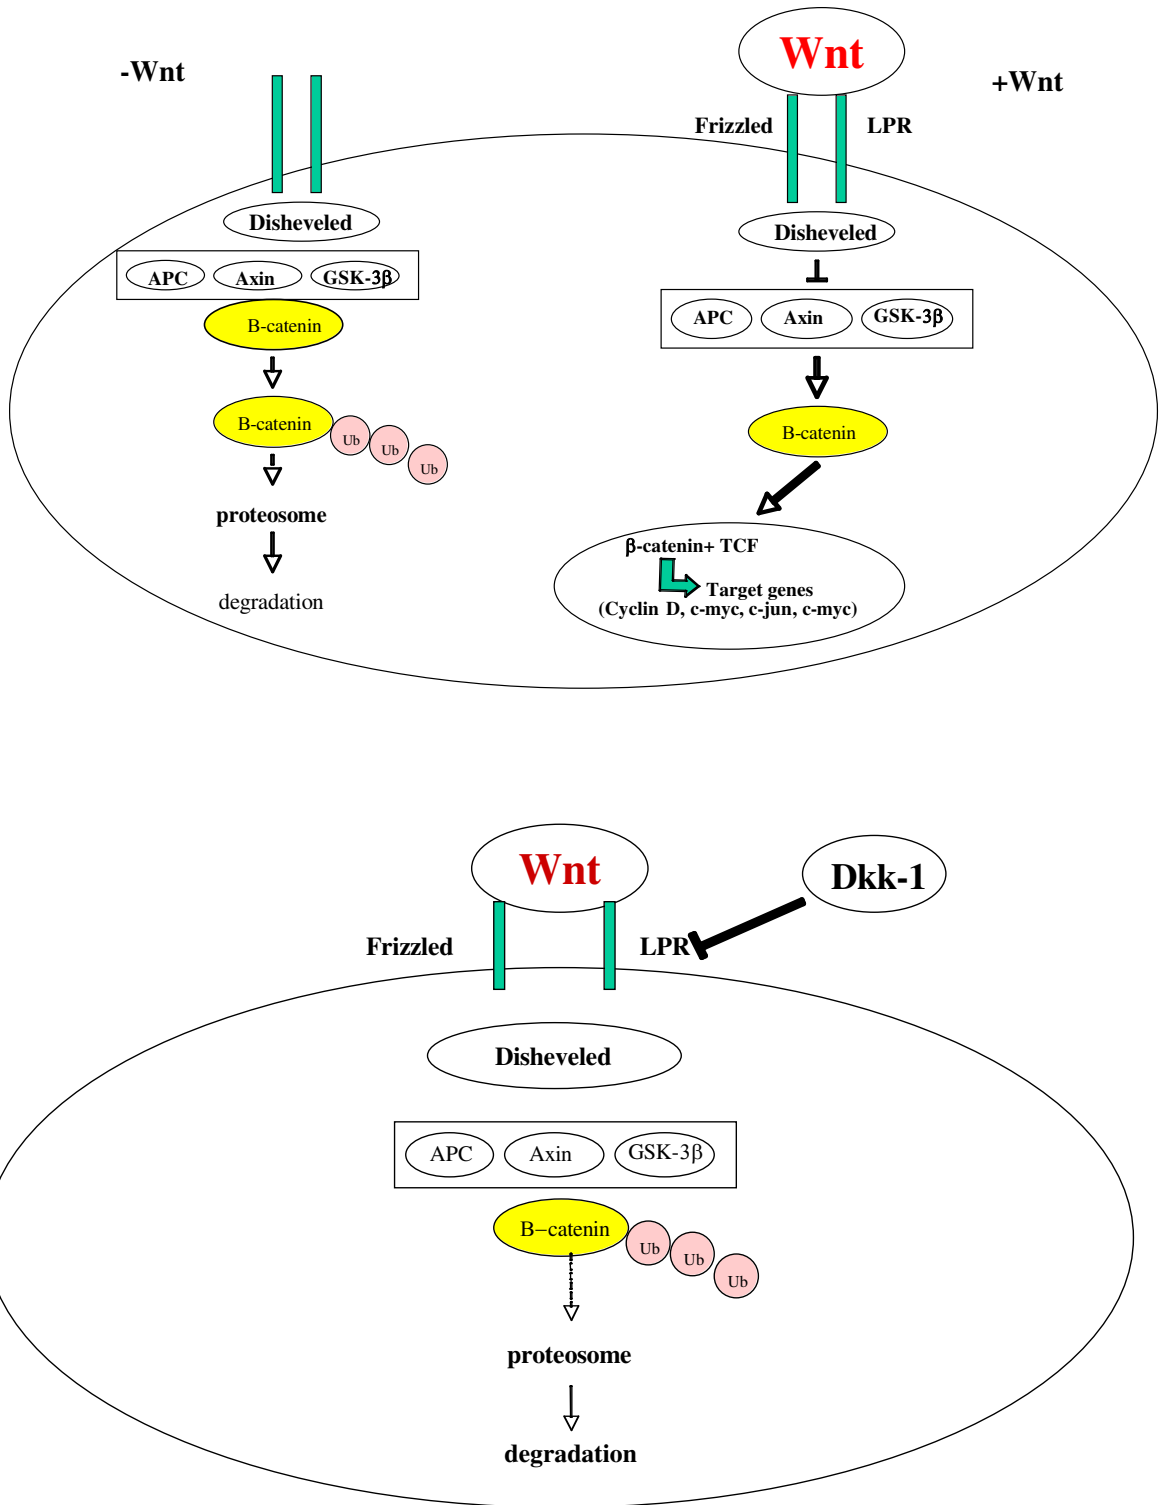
-Wnt

Disheveled

APC Axin GSK-3β

B-catenin

B-catenin Ub Ub Ub

proteosome

degradation

Wnt

+Wnt

Frizzled LPR

Disheveled

APC Axin GSK-3β

B-catenin

β-catenin+ TCF

Target genes
(Cyclin D, c-myc, c-jun, c-myc)

Wnt

Dkk-1

Frizzled LPR

Disheveled

APC Axin GSK-3β

B–catenin Ub Ub Ub

proteosome

degradation